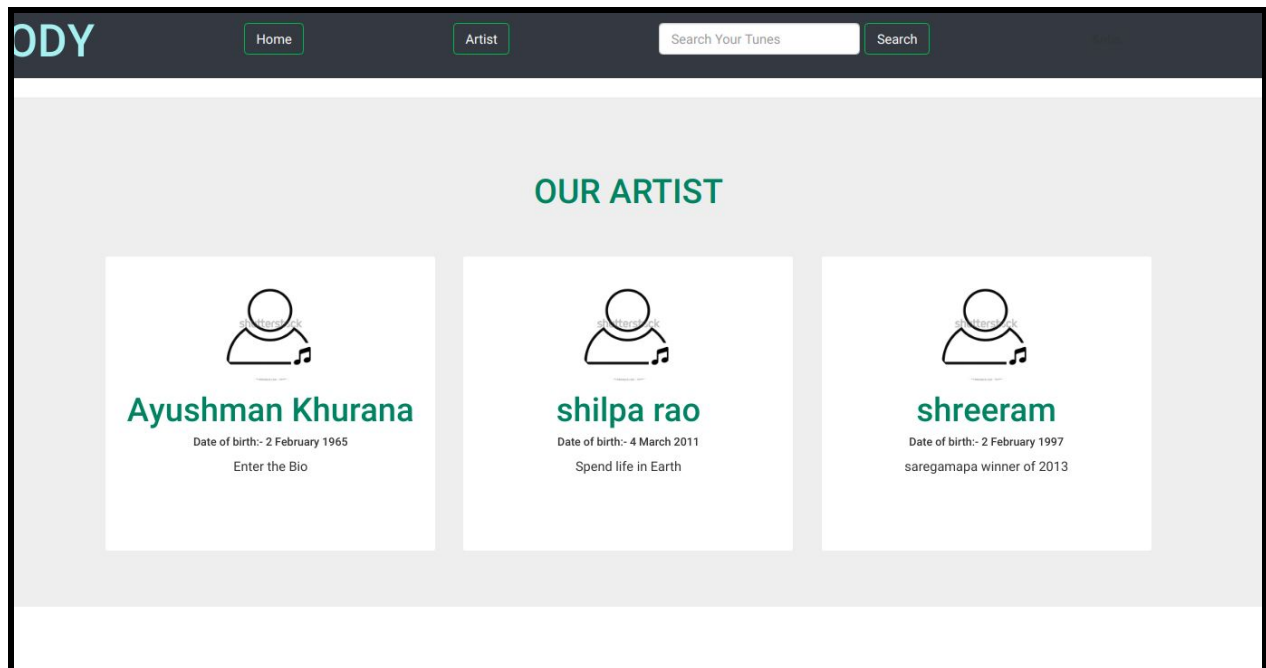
ODY

Home

Artist

Search Your Tunes

Search

OUR ARTIST

shutterstock

Ayushman Khurana

Date of birth:- 2 February 1965

Enter the Bio

shutterstock

shilpa rao

Date of birth:- 4 March 2011

Spend life in Earth

shutterstock

shreeram

Date of birth:- 2 February 1997

saregamapa winner of 2013